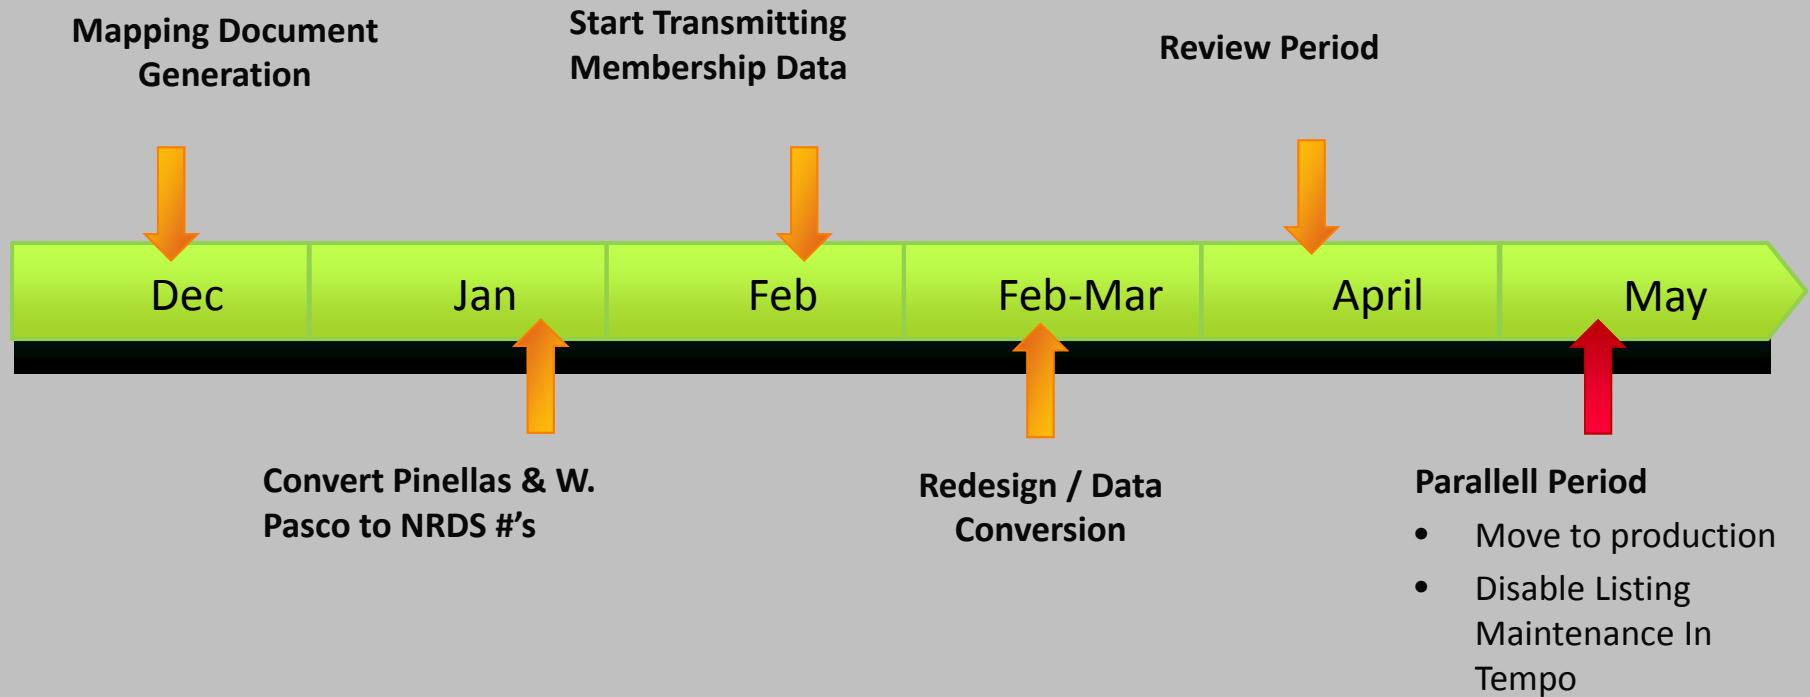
Mapping Document Generation

Start Transmitting Membership Data

Review Period

Dec

Jan

Feb

Feb-Mar

April

May

Convert Pinellas & W. Pasco to NRDS #’s

Redesign / Data Conversion

Parallell Period

- Move to production
- Disable Listing Maintenance In Tempo